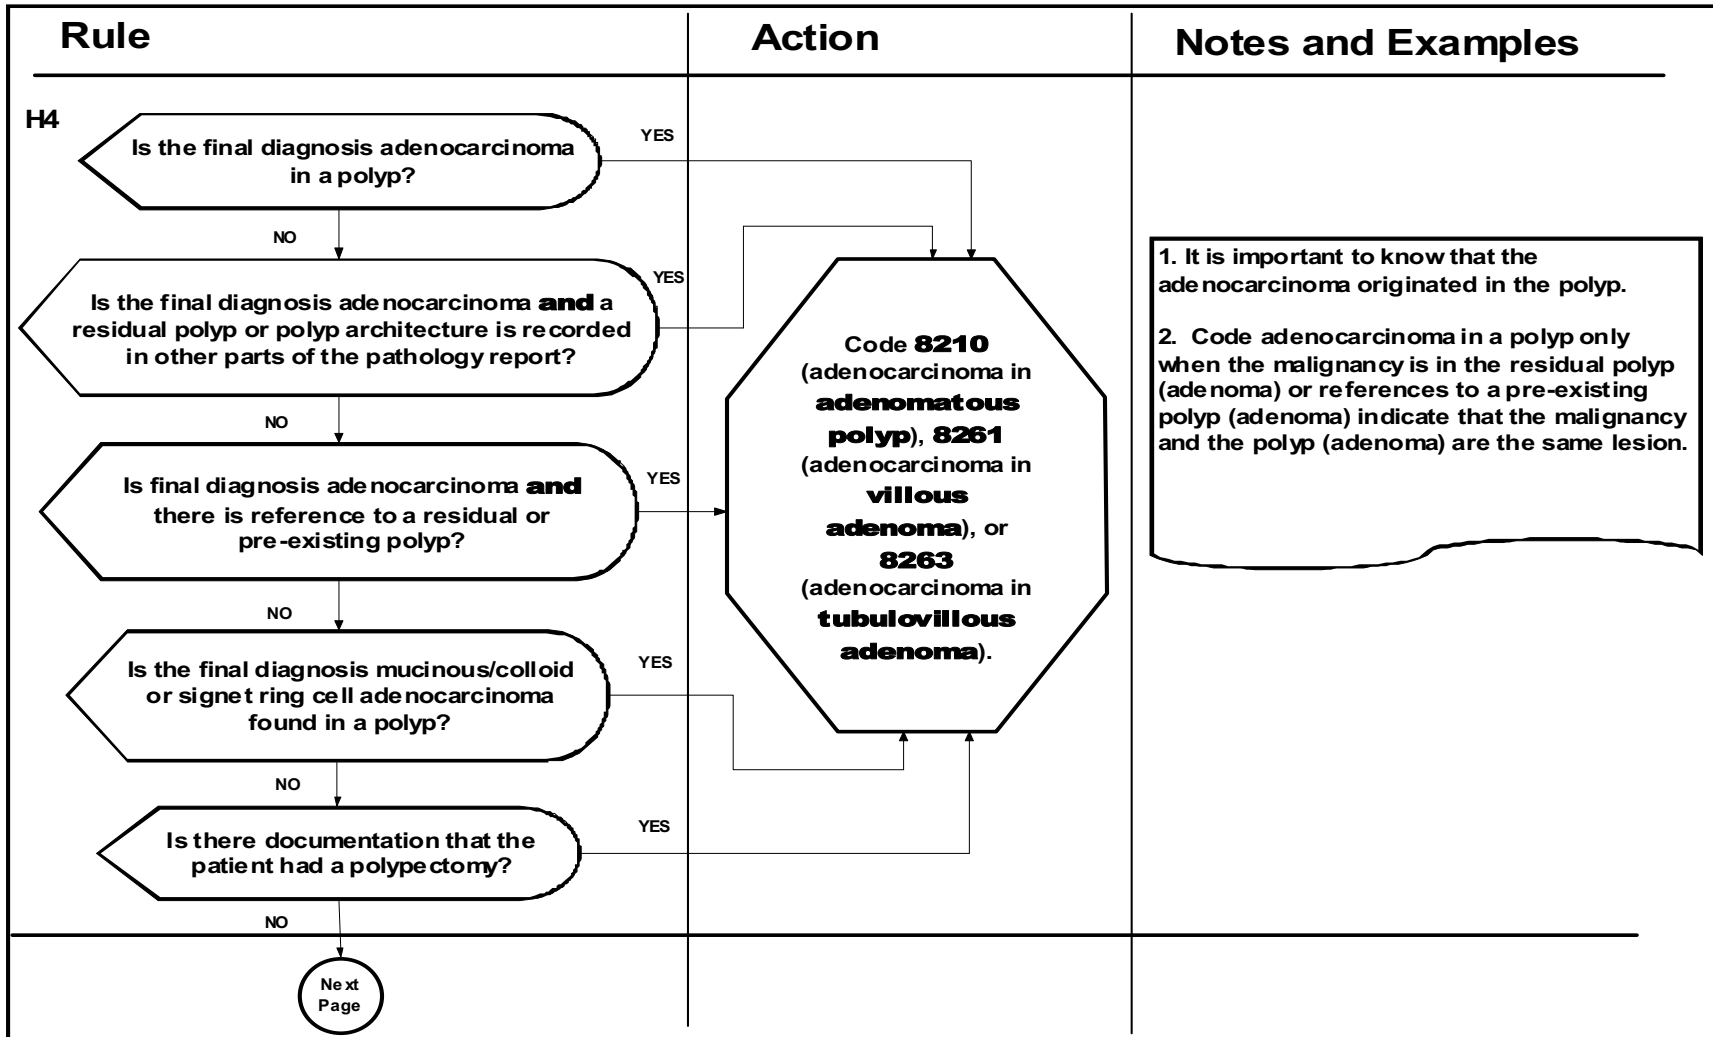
Rule

Action

Notes and Examples

H4

Is the final diagnosis adenocarcinoma in a polyp?

YES

NO

Is the final diagnosis adenocarcinoma **and** a residual polyp or polyp architecture is recorded in other parts of the pathology report?

YES

NO

Is final diagnosis adenocarcinoma **and** there is reference to a residual or pre-existing polyp?

YES

NO

Is the final diagnosis mucinous/colloid or signet ring cell adenocarcinoma found in a polyp?

YES

NO

Is there documentation that the patient had a polypectomy?

YES

NO

Next Page

Code **8210** (adenocarcinoma in **adenomatous polyp**), **8261** (adenocarcinoma in **villous adenoma**), or **8263** (adenocarcinoma in **tubulovillous adenoma**).

1. It is important to know that the adenocarcinoma originated in the polyp.

2. Code adenocarcinoma in a polyp only when the malignancy is in the residual polyp (adenoma) or references to a pre-existing polyp (adenoma) indicate that the malignancy and the polyp (adenoma) are the same lesion.